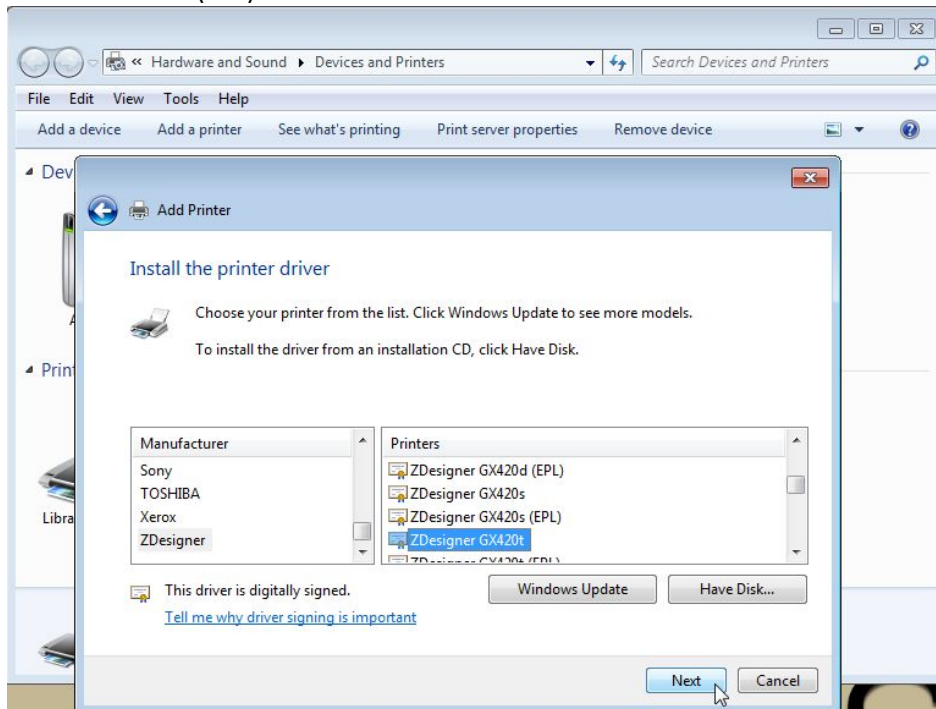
« Hardware and Sound ▸ Devices and Printers

Search Devices and Printers

File Edit View Tools Help

Add a device Add a printer See what's printing Print server properties Remove device

Dev

Prin

Libra

Add Printer

Install the printer driver

Choose your printer from the list. Click Windows Update to see more models.

To install the driver from an installation CD, click Have Disk.

| Manufacturer |
|---|
| Sony |
| TOSHIBA |
| Xerox |
| ZDesigner |

| Printers |
|---|
| ZDesigner GX420d (EPL) |
| ZDesigner GX420s |
| ZDesigner GX420s (EPL) |
| ZDesigner GX420t |
| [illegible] |

This driver is digitally signed.

Tell me why driver signing is important

Windows Update

Have Disk...

Next

Cancel